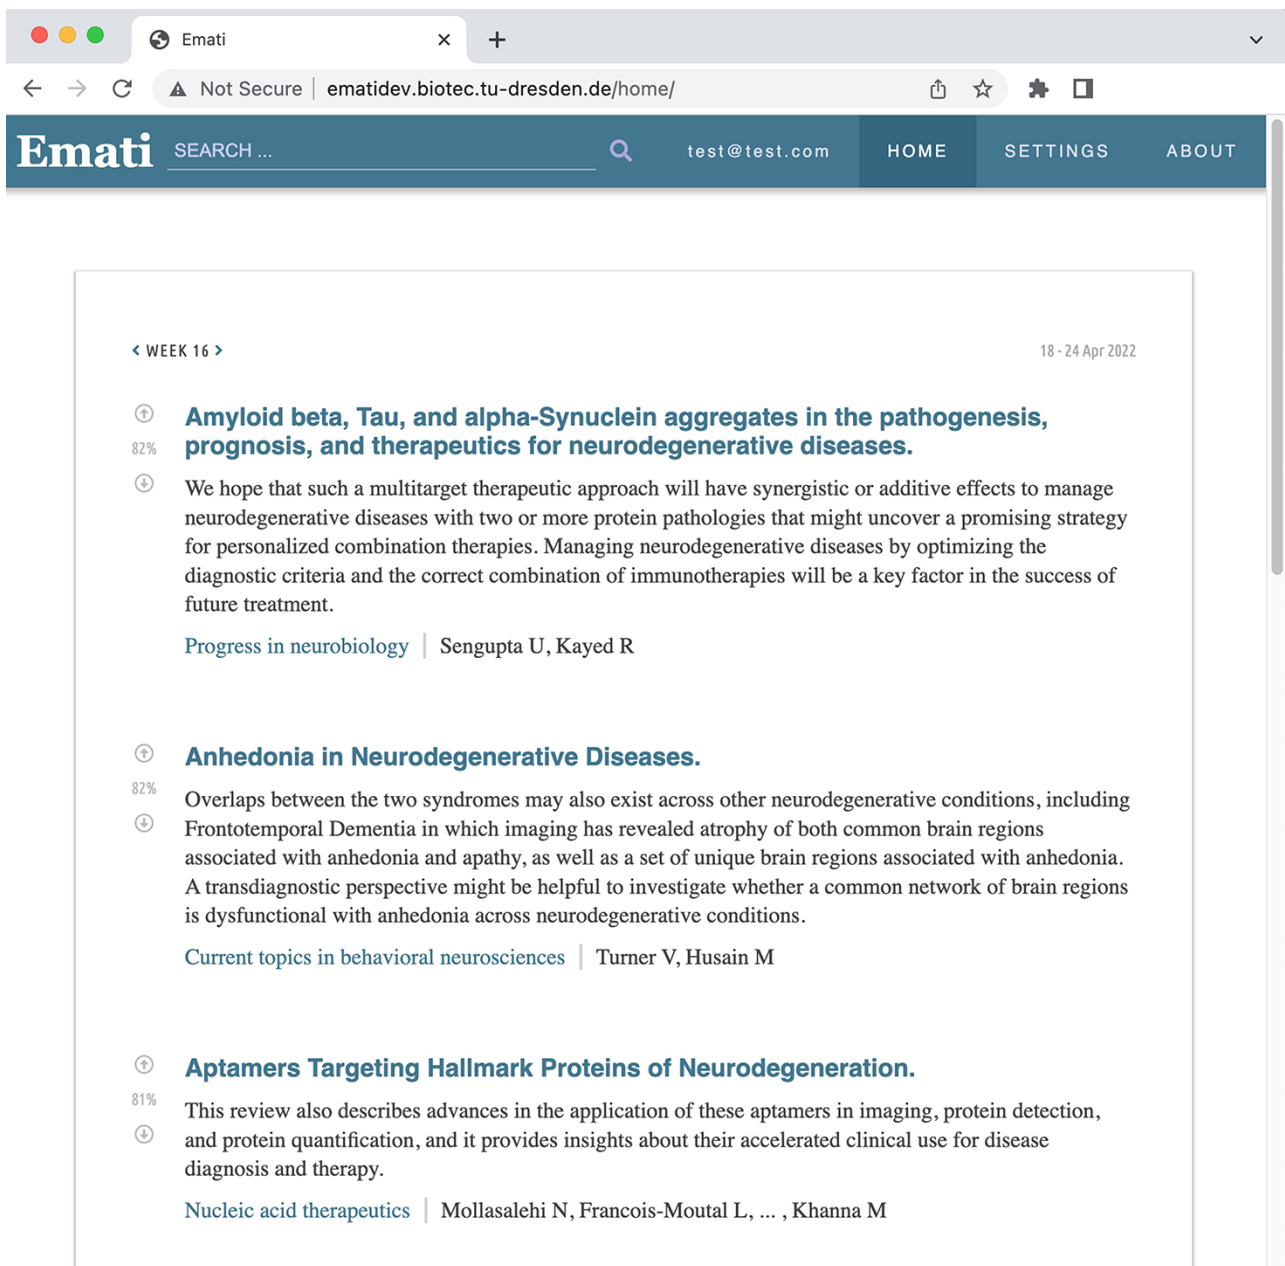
Emati ×
+

Not Secure | ematidev.biotec.tu-dresden.de/home/

Emati SEARCH ... test@test.com HOME SETTINGS ABOUT

< WEEK 16 >

18 - 24 Apr 2022

82%

Amyloid beta, Tau, and alpha-Synuclein aggregates in the pathogenesis, prognosis, and therapeutics for neurodegenerative diseases.

We hope that such a multitarget therapeutic approach will have synergistic or additive effects to manage neurodegenerative diseases with two or more protein pathologies that might uncover a promising strategy for personalized combination therapies. Managing neurodegenerative diseases by optimizing the diagnostic criteria and the correct combination of immunotherapies will be a key factor in the success of future treatment.

Progress in neurobiology | Sengupta U, Kayed R

82%

Anhedonia in Neurodegenerative Diseases.

Overlaps between the two syndromes may also exist across other neurodegenerative conditions, including Frontotemporal Dementia in which imaging has revealed atrophy of both common brain regions associated with anhedonia and apathy, as well as a set of unique brain regions associated with anhedonia. A transdiagnostic perspective might be helpful to investigate whether a common network of brain regions is dysfunctional with anhedonia across neurodegenerative conditions.

Current topics in behavioral neurosciences | Turner V, Husain M

81%

Aptamers Targeting Hallmark Proteins of Neurodegeneration.

This review also describes advances in the application of these aptamers in imaging, protein detection, and protein quantification, and it provides insights about their accelerated clinical use for disease diagnosis and therapy.

Nucleic acid therapeutics | Mollasalehi N, Francois-Moutal L, ... , Khanna M